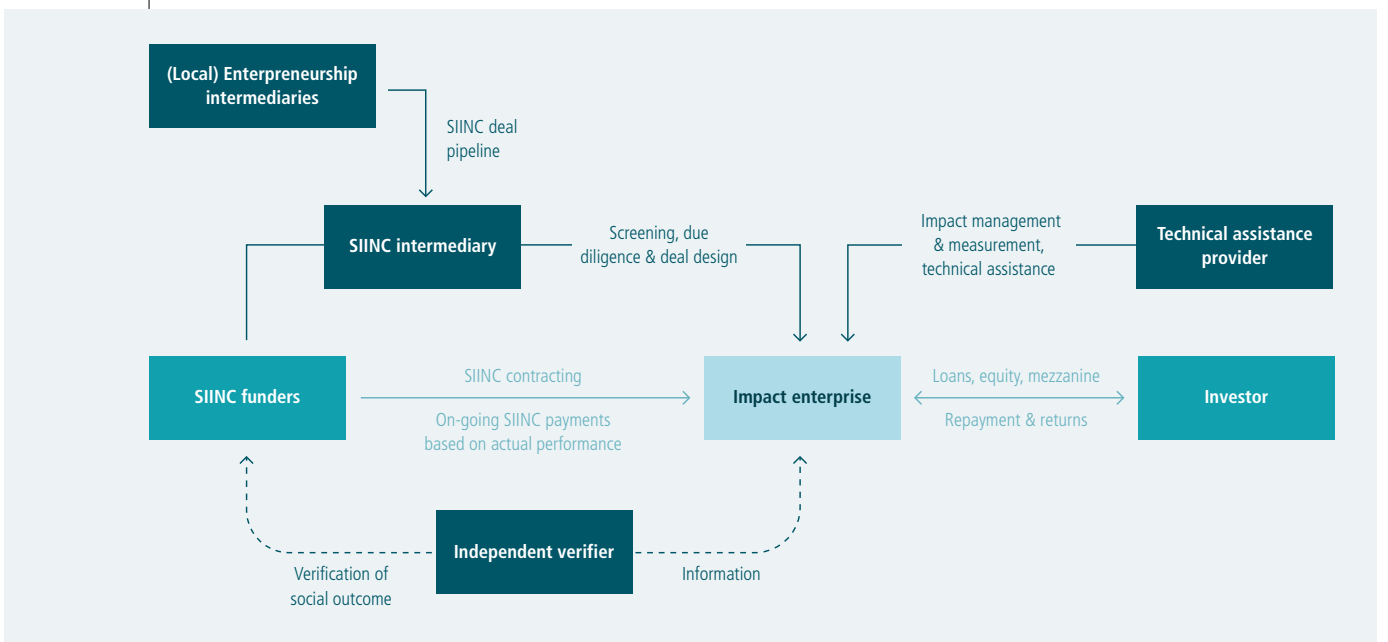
(Local) Enterpreneurship intermediaries

SIINC deal pipeline

SIINC intermediary

Screening, due diligence & deal design

Impact management & measurement, technical assistance

Technical assistance provider

SIINC funders

SIINC contracting

On-going SIINC payments based on actual performance

Impact enterprise

Loans, equity, mezzanine

Repayment & returns

Investor

Independent verifier

Verification of social outcome

Information